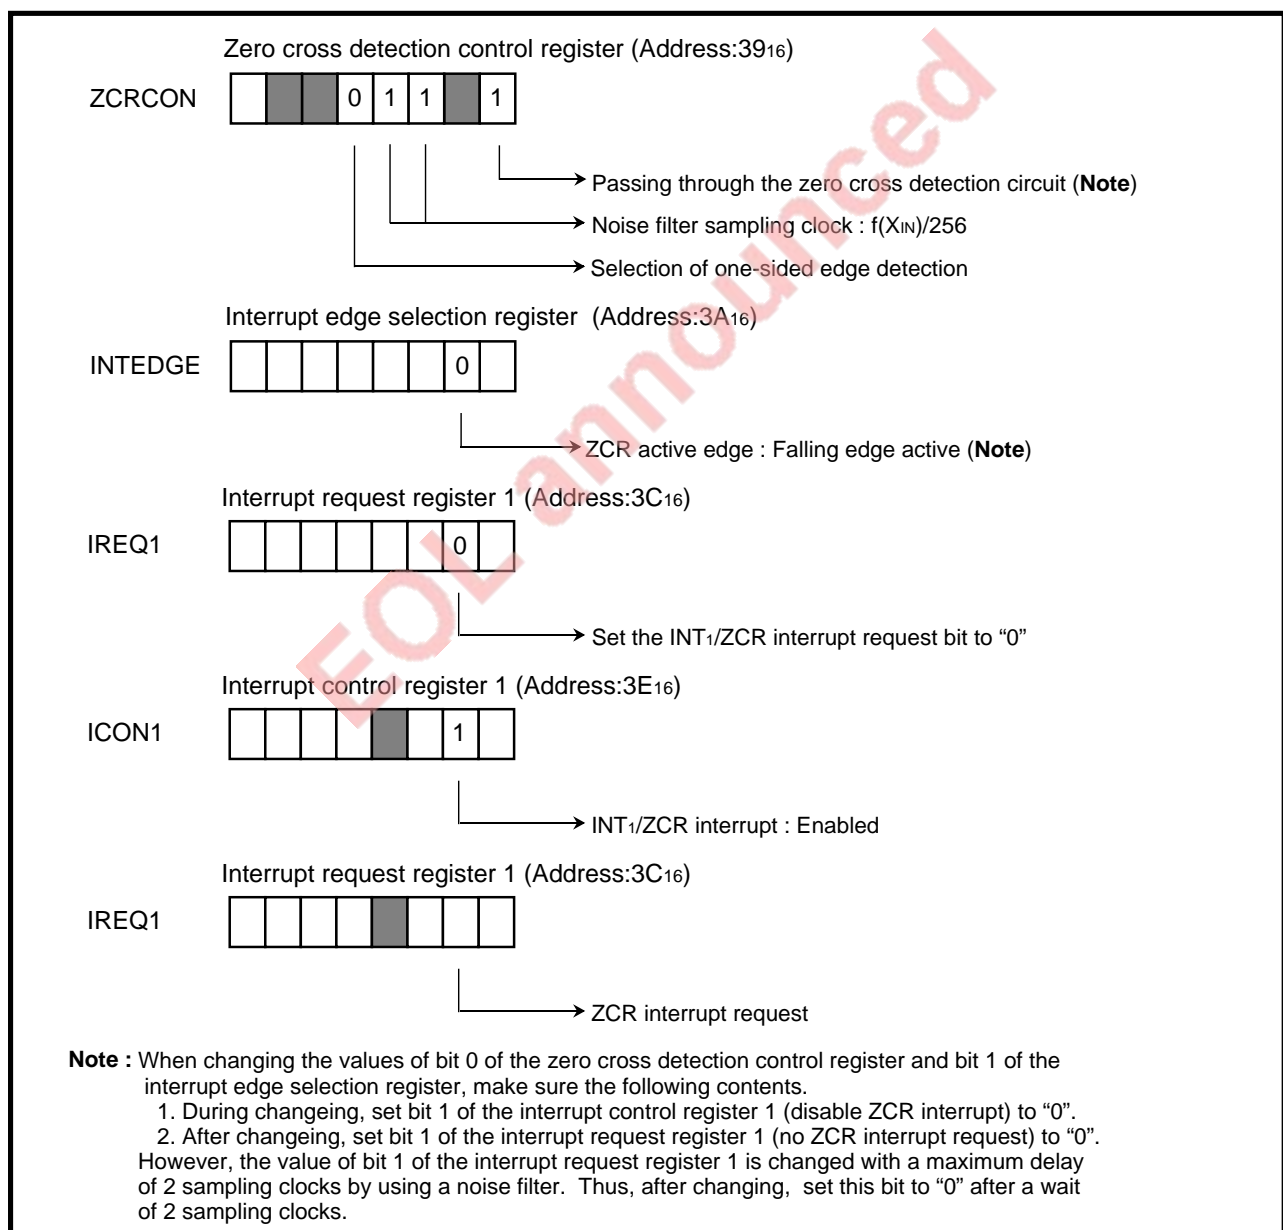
Zero cross detection control register (Address:$39_{16}$)

ZCRCON

| | | | 0 | 1 | 1 | | 1 |
|---|---|---|---|---|---|---|---|

Passing through the zero cross detection circuit (**Note**)

Noise filter sampling clock : $f(X_{IN})/256$

Selection of one-sided edge detection

Interrupt edge selection register (Address:$3A_{16}$)

INTEDGE

| | | | | | | 0 | |
|---|---|---|---|---|---|---|---|

ZCR active edge : Falling edge active (**Note**)

Interrupt request register 1 (Address:$3C_{16}$)

IREQ1

| | | | | | | 0 | |
|---|---|---|---|---|---|---|---|

Set the $INT_1$/ZCR interrupt request bit to “0”

Interrupt control register 1 (Address:$3E_{16}$)

ICON1

| | | | | | | 1 | |
|---|---|---|---|---|---|---|---|

$INT_1$/ZCR interrupt : Enabled

Interrupt request register 1 (Address:$3C_{16}$)

IREQ1

| | | | | | | | |
|---|---|---|---|---|---|---|---|

ZCR interrupt request

EOL announced

**Note :** When changing the values of bit 0 of the zero cross detection control register and bit 1 of the interrupt edge selection register, make sure the following contents.
1. During changeing, set bit 1 of the interrupt control register 1 (disable ZCR interrupt) to “0”.
2. After changeing, set bit 1 of the interrupt request register 1 (no ZCR interrupt request) to “0”.
However, the value of bit 1 of the interrupt request register 1 is changed with a maximum delay of 2 sampling clocks by using a noise filter. Thus, after changing, set this bit to “0” after a wait of 2 sampling clocks.